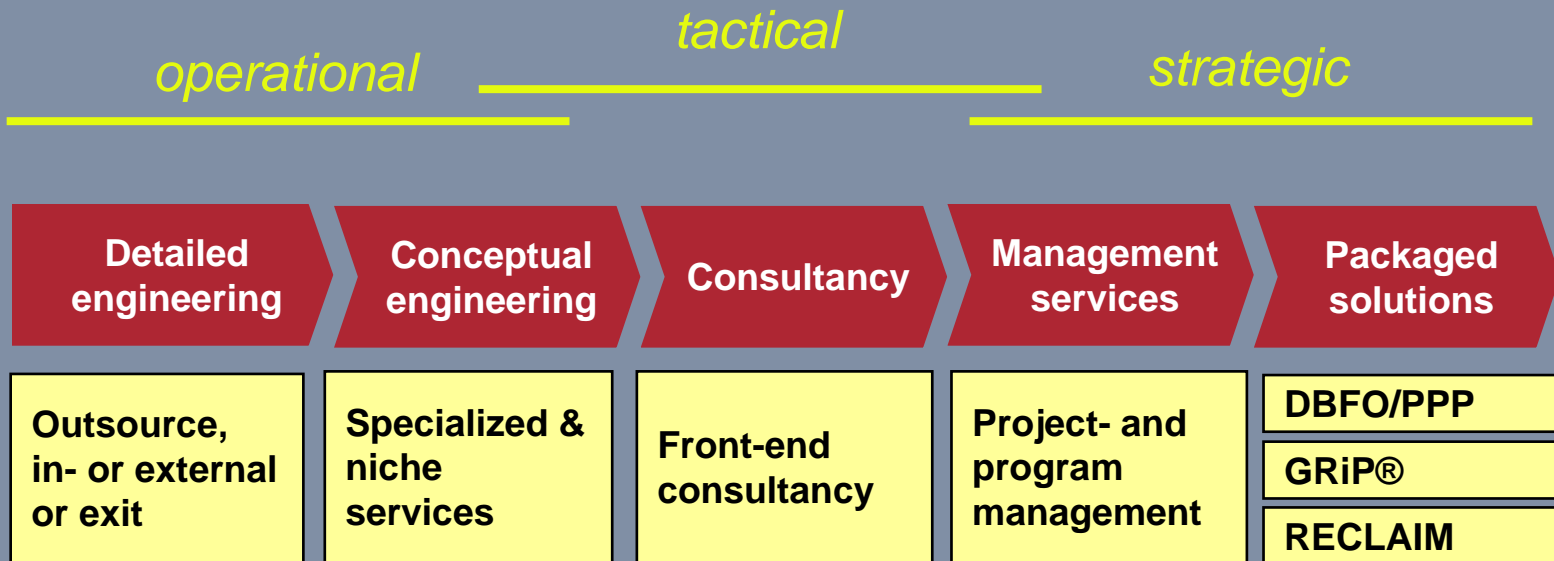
operational

tactical

strategic

Detailed engineering

Conceptual engineering

Consultancy

Management services

Packaged solutions

Outsource, in- or external or exit

Specialized & niche services

Front-end consultancy

Project- and program management

DBFO/PPP

GRiP®

RECLAIM